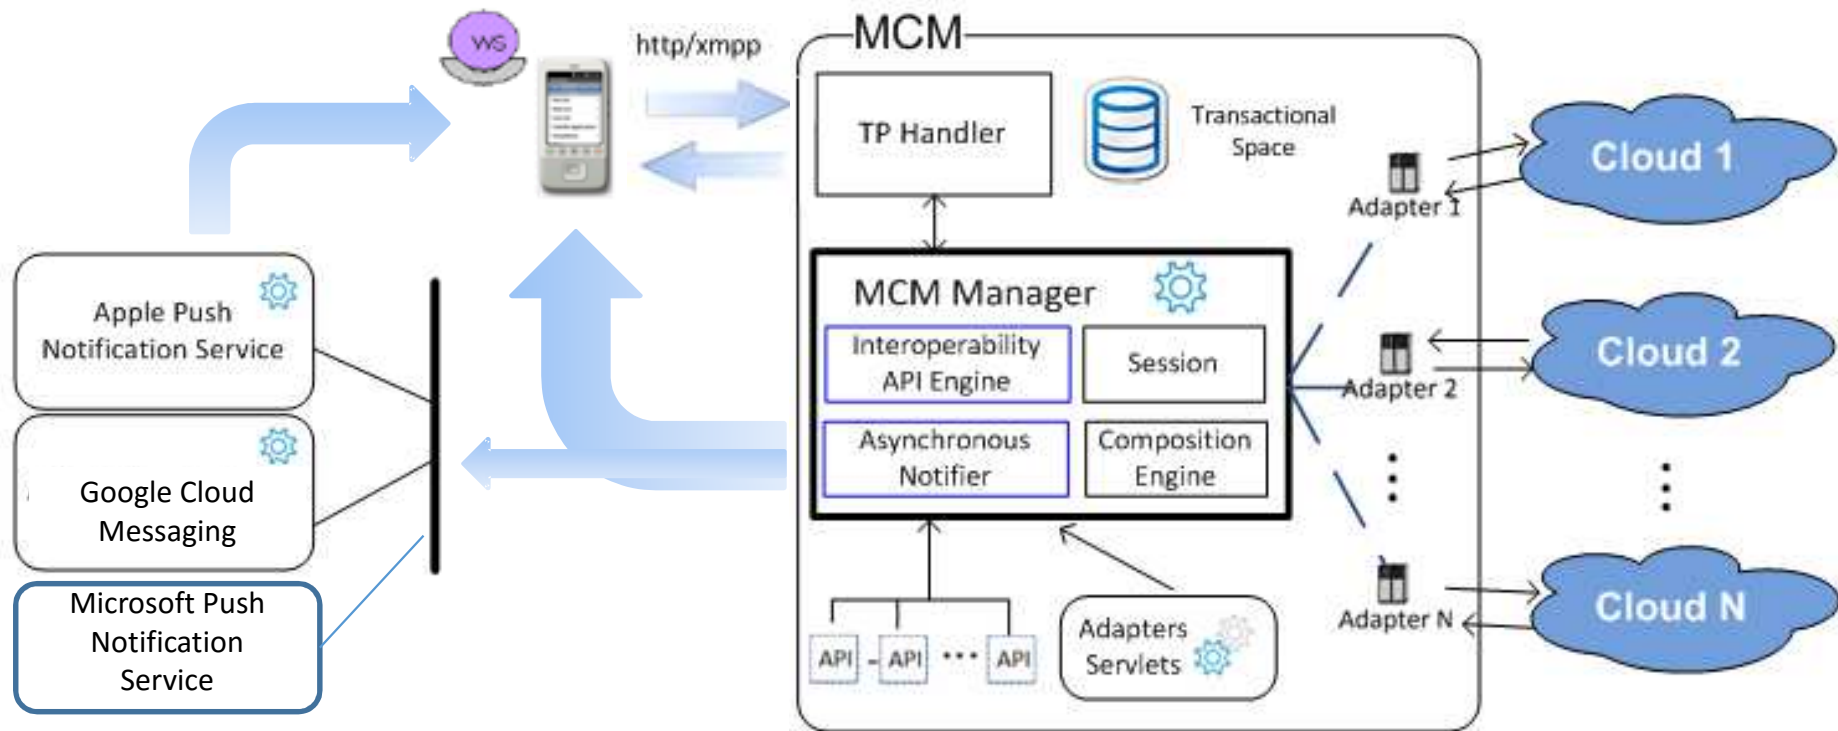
WS

http/xmpp

MCM

TP Handler

Transactional Space

MCM Manager

Interoperability API Engine

Session

Asynchronous Notifier

Composition Engine

API API API

Adapters Servlets

Adapter 1

Adapter 2

Adapter N

Cloud 1

Cloud 2

Cloud N

Apple Push Notification Service

Google Cloud Messaging

Microsoft Push Notification Service